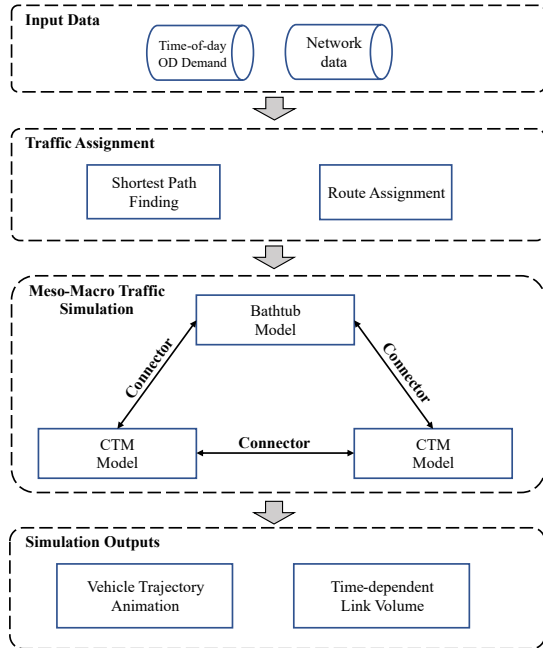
Input Data

Time-of-day OD Demand

Network data

Traffic Assignment

Shortest Path Finding

Route Assignment

Meso-Macro Traffic Simulation

Bathtub Model

Connector

Connector

CTM Model

Connector

CTM Model

Simulation Outputs

Vehicle Trajectory Animation

Time-dependent Link Volume